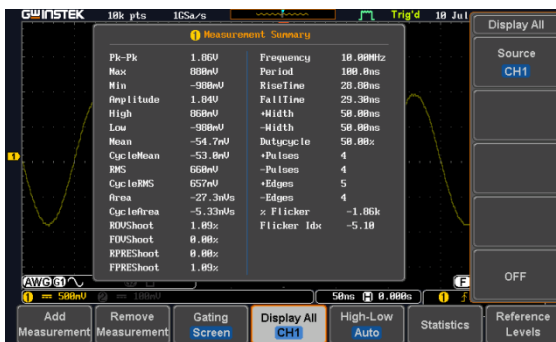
GW INSTEK 10k pts 1GSa/s Trig'd 10 Jul

Display All

Source
CH1

1 Measurement Summary

| | | | |
|---|---|---|---|
| Pk-Pk | 1.86V | Frequency | 10.00MHz |
| Max | 880mV | Period | 100.0ns |
| Min | -980mV | RiseTime | 28.80ns |
| Amplitude | 1.84V | FallTime | 29.30ns |
| High | 860mV | +Width | 50.00ns |
| Low | -980mV | -Width | 50.00ns |
| Mean | -54.7mV | Dutycycle | 50.00% |
| CycleMean | -53.0mV | +Pulses | 4 |
| RMS | 660mV | -Pulses | 4 |
| CycleRMS | 657mV | +Edges | 5 |
| Area | -27.3nVs | -Edges | 4 |
| CycleArea | -5.33nVs | % Flicker | -1.06k |
| ROVShoot | 1.09% | Flicker Idx | -5.10 |
| FOVShoot | 0.00% | | |
| RPREShoot | 0.00% | | |
| FPREShoot | 1.09% | | |

1

AWG G1

1 = 500mV 2 = 100mV

50ns H 0.000s

F

OFF

Add Measurement | Remove Measurement | Gating Screen | Display All CH1 | High-Low Auto | Statistics | Reference Levels